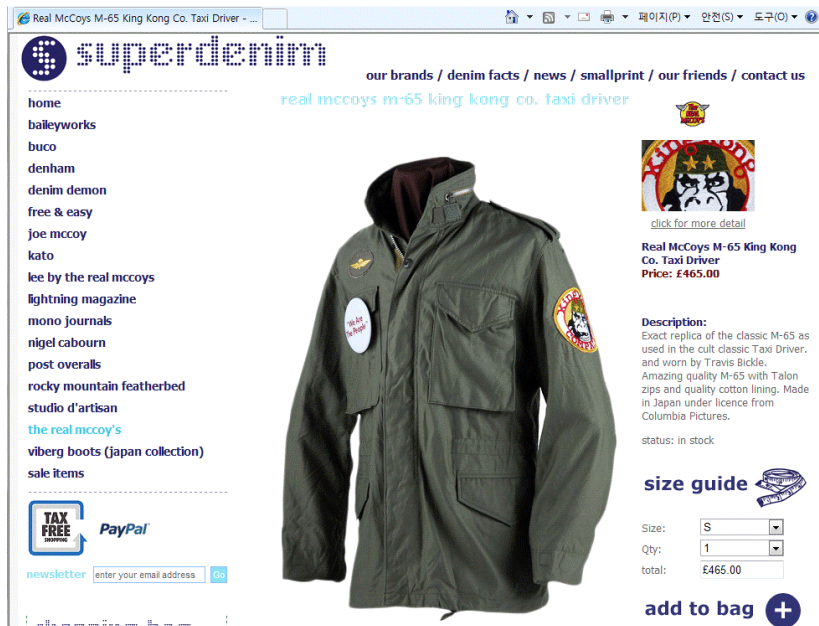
Real McCoys M-65 King Kong Co. Taxi Driver - ...

페이지(P) 안전(S) 도구(O)

superdenim

our brands / denim facts / news / smallprint / our friends / contact us

real mccoys m-65 king kong co. taxi driver

home
baileyworks
buco
denham
denim demon
free & easy
joe mccoy
kato
lee by the real mccoys
lightning magazine
mono journals
nigel cabourn
post overalls
rocky mountain featherbed
studio d'artisan
the real mccoy's
viberg boots (japan collection)
sale items

TAX FREE SHOPPING

PayPal

newsletter enter your email address Go

We Are The People

click for more detail

Real McCoys M-65 King Kong Co. Taxi Driver
Price: £465.00

Description:
Exact replica of the classic M-65 as used in the cult classic Taxi Driver. and worn by Travis Bickle. Amazing quality M-65 with Talon zips and quality cotton lining. Made in Japan under licence from Columbia Pictures.

status: in stock

size guide

| Size: | S |
|---|---|
| Qty: | 1 |
| total: | £465.00 |

add to bag